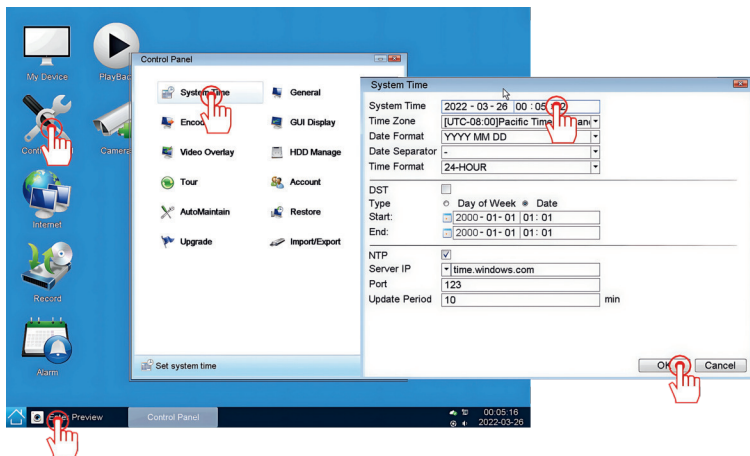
My Device
PlayBac
Control Panel
Camera
Internet
Record
Alarm

Control Panel
System Time
General
Encod
GUI Display
Video Overlay
HDD Manage
Tour
Account
AutoMaintain
Restore
Upgrade
Import/Export
Set system time

System Time
System Time 2022 - 03 - 26 00 : 05 : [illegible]2
Time Zone [UTC-08:00]Pacific Time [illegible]
Date Format YYYY MM DD
Date Separator -
Time Format 24-HOUR
DST
Type Day of Week Date
Start: 2000 - 01 - 01 01 : 01
End: 2000 - 01 - 01 01 : 01
NTP
Server IP time.windows.com
Port 123
Update Period 10 min
OK Cancel

Enter Preview
Control Panel
00:05:16
2022-03-26